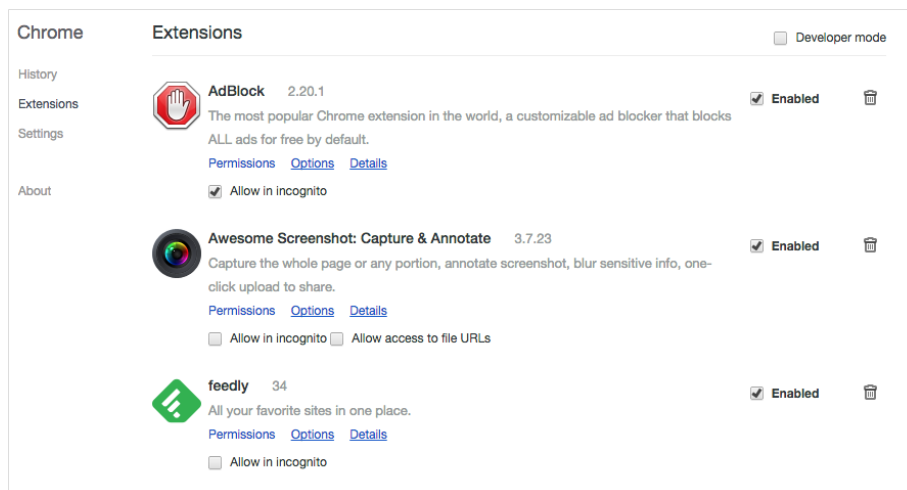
Chrome

History
Extensions
Settings

About

Extensions

Developer mode

AdBlock 2.20.1
The most popular Chrome extension in the world, a customizable ad blocker that blocks ALL ads for free by default.
Permissions Options Details
Allow in incognito

Enabled

Awesome Screenshot: Capture & Annotate 3.7.23
Capture the whole page or any portion, annotate screenshot, blur sensitive info, one-click upload to share.
Permissions Options Details
Allow in incognito Allow access to file URLs

Enabled

feedly 34
All your favorite sites in one place.
Permissions Options Details
Allow in incognito

Enabled